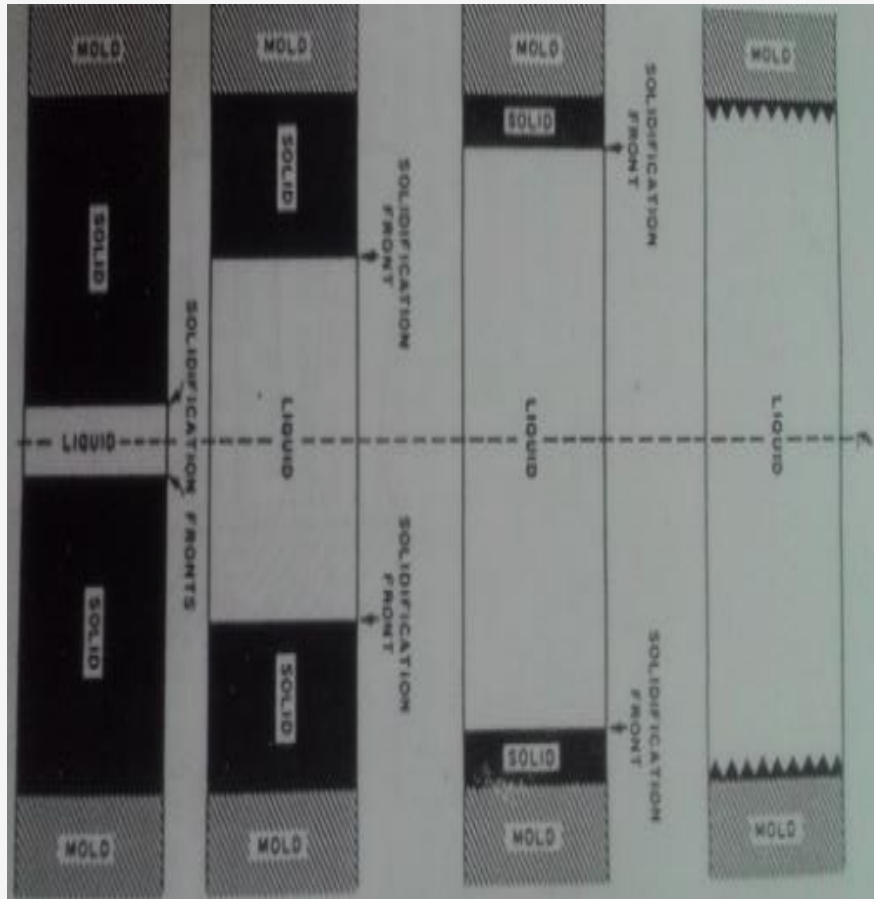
MOLD
SOLID
LIQUID
SOLID
MOLD

SOLIDIFICATION FRONTS

MOLD
SOLID
LIQUID
SOLID
MOLD

SOLIDIFICATION FRONT
SOLIDIFICATION FRONT

MOLD
SOLID
LIQUID
SOLID
MOLD

SOLIDIFICATION FRONT
SOLIDIFICATION FRONT

MOLD
LIQUID
MOLD